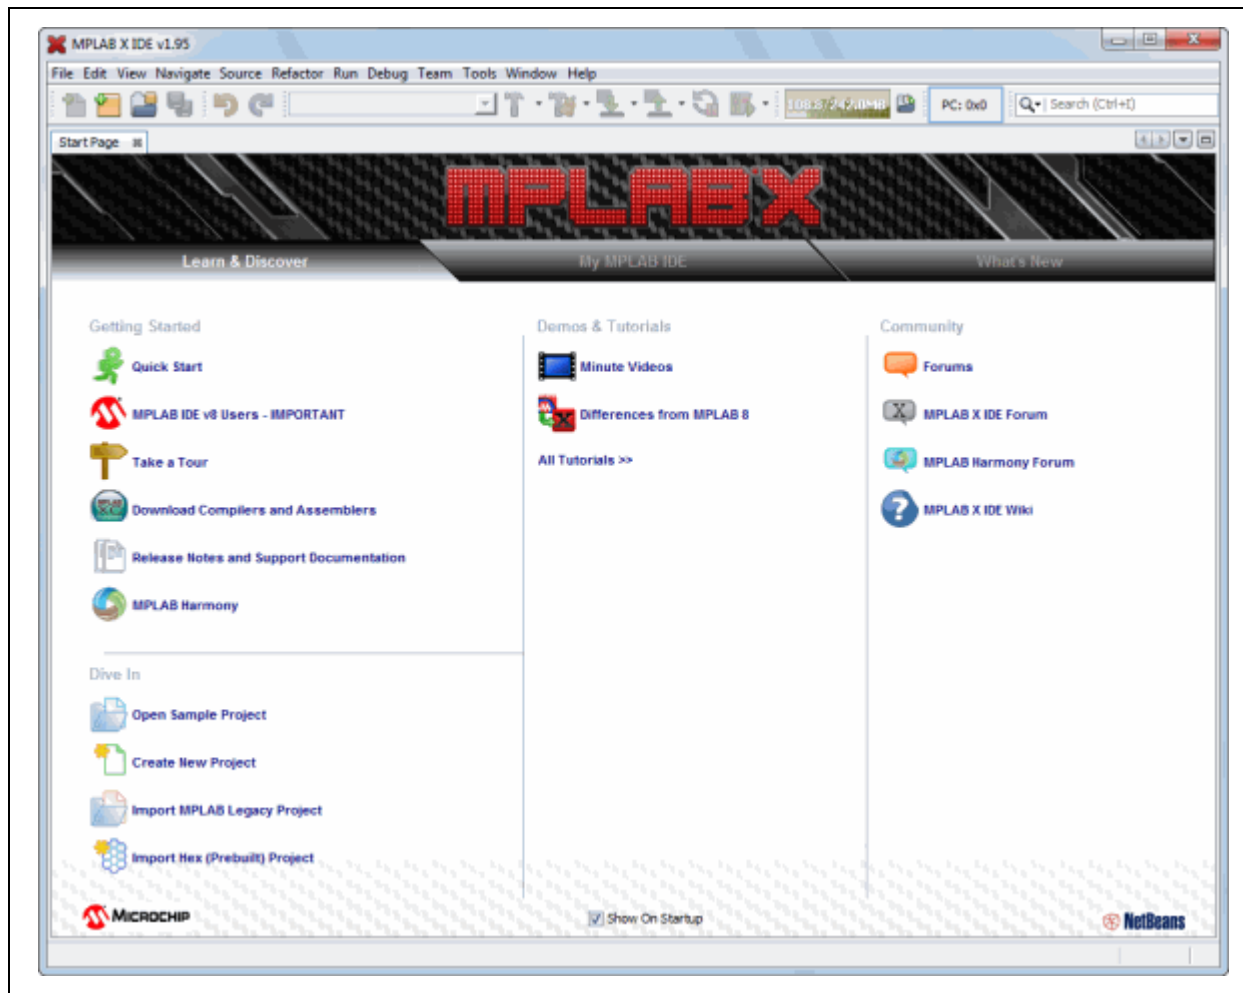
MPLAB X IDE v1.95

File Edit View Navigate Source Refactor Run Debug Team Tools Window Help

108.3/242.0MB

PC: 0x0

Search (Ctrl+I)

Start Page

MPLAB X

Learn & Discover

My MPLAB IDE

What's New

Getting Started

Quick Start

MPLAB IDE v8 Users - IMPORTANT

Take a Tour

Download Compilers and Assemblers

Release Notes and Support Documentation

MPLAB Harmony

Dive In

Open Sample Project

Create New Project

Import MPLAB Legacy Project

Import Hex (Prebuilt) Project

Demos & Tutorials

Minute Videos

Differences from MPLAB 8

All Tutorials >>

Community

Forums

MPLAB X IDE Forum

MPLAB Harmony Forum

MPLAB X IDE Wiki

MICROCHIP

Show On Startup

NetBeans